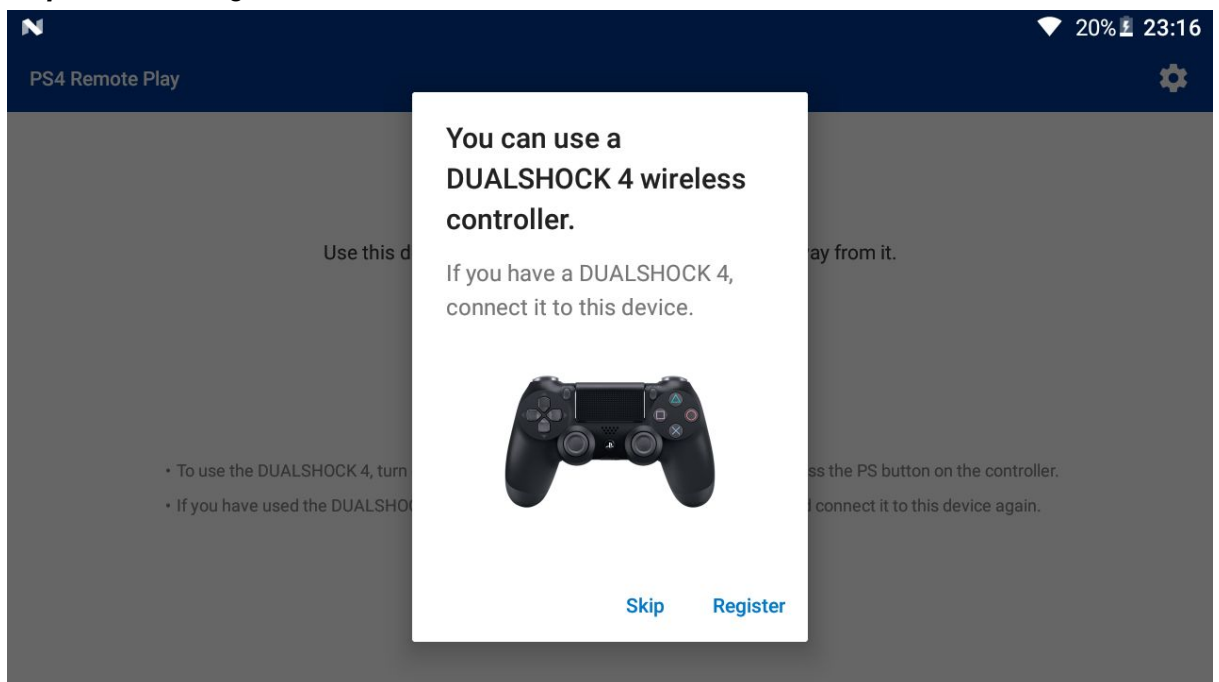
20% 23:16

PS4 Remote Play

You can use a DUALSHOCK 4 wireless controller.

If you have a DUALSHOCK 4, connect it to this device.

Skip Register

Use this d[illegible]ay from it.

• To use the DUALSHOCK 4, turn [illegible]ss the PS button on the controller.

• If you have used the DUALSHO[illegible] connect it to this device again.